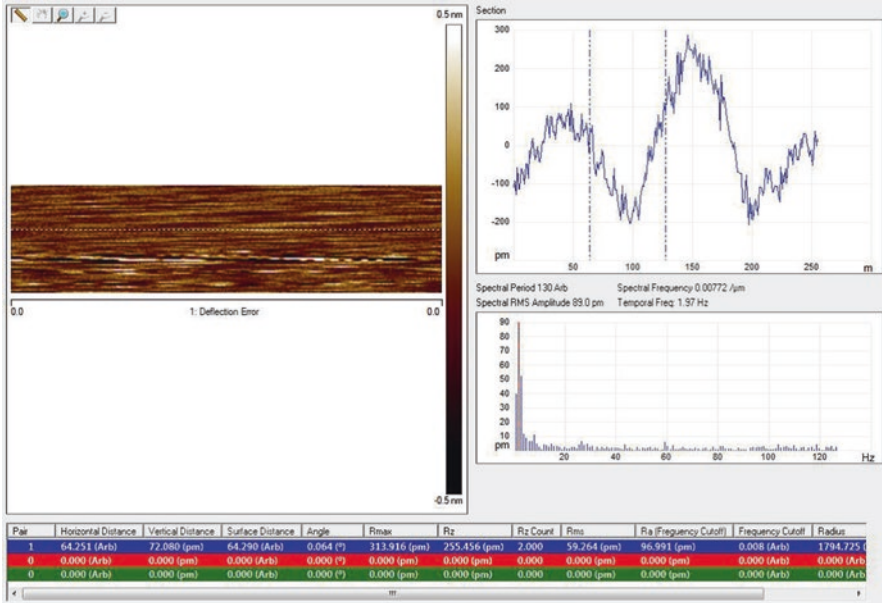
0.5 nm

0.0

1: Deflection Error

0.0

-0.5 nm

Section

300

200

100

0

-100

-200

pm

50

100

150

200

250

m

Spectral Period 130 Arb
Spectral Frequency 0.00772 /µm
Spectral RMS Amplitude 89.0 pm
Temporal Freq: 1.97 Hz

90
80
70
60
50
40
30
20
10
pm

20
40
60
80
100
120
Hz

| Pair | Horizontal Distance | Vertical Distance | Surface Distance | Angle | Rmax | Rz | Rz Count | Rms | Ra (Frequency Cutoff) | Frequency Cutoff | Radius |
|---|---|---|---|---|---|---|---|---|---|---|---|
| 1 | 64.251 (Arb) | 72.080 (pm) | 64.290 (Arb) | 0.064 (º) | 313.916 (pm) | 255.456 (pm) | 2.000 | 59.264 (pm) | 96.991 (pm) | 0.008 (Arb) | 1794.725 ( |
| 0 | 0.000 (Arb) | 0.000 (pm) | 0.000 (Arb) | 0.000 (º) | 0.000 (pm) | 0.000 (pm) | 0.000 | 0.000 (pm) | 0.000 (pm) | 0.000 (Arb) | 0.000 (Arb |
| 0 | 0.000 (Arb) | 0.000 (pm) | 0.000 (Arb) | 0.000 (º) | 0.000 (pm) | 0.000 (pm) | 0.000 | 0.000 (pm) | 0.000 (pm) | 0.000 (Arb) | 0.000 (Arb |